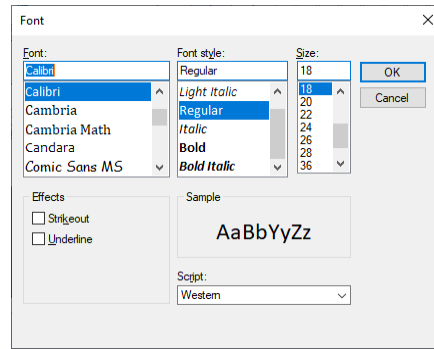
Font

Font:
Calibri
Calibri
Cambria
Cambria Math
Candara
Comic Sans MS

Font style:
Regular
Light Italic
Regular
Italic
Bold
Bold Italic

Size:
18
18
20
22
24
26
28
36

OK
Cancel

Effects
Strikeout
Underline

Sample
AaBbYyZz

Script:
Western